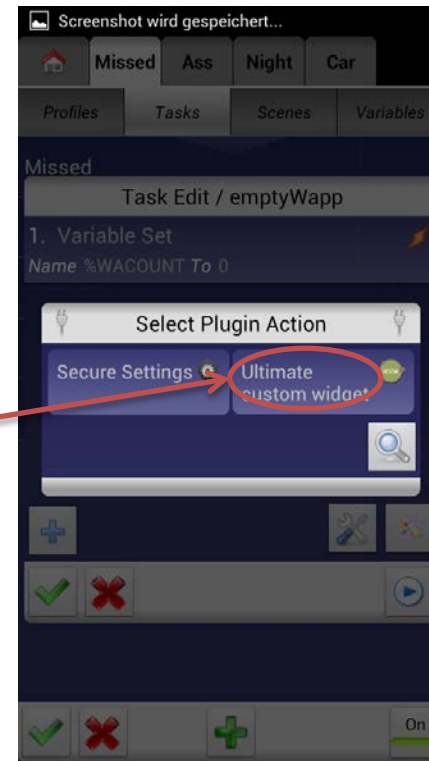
Screenshot wird gespeichert...

Missed Ass Night Car

Profiles Tasks Scenes Variables

Missed

Task Edit / emptyWapp

1. Variable Set

Name %WACOUNT To 0

Select Plugin Action

Secure Settings

Ultimate custom widget

On